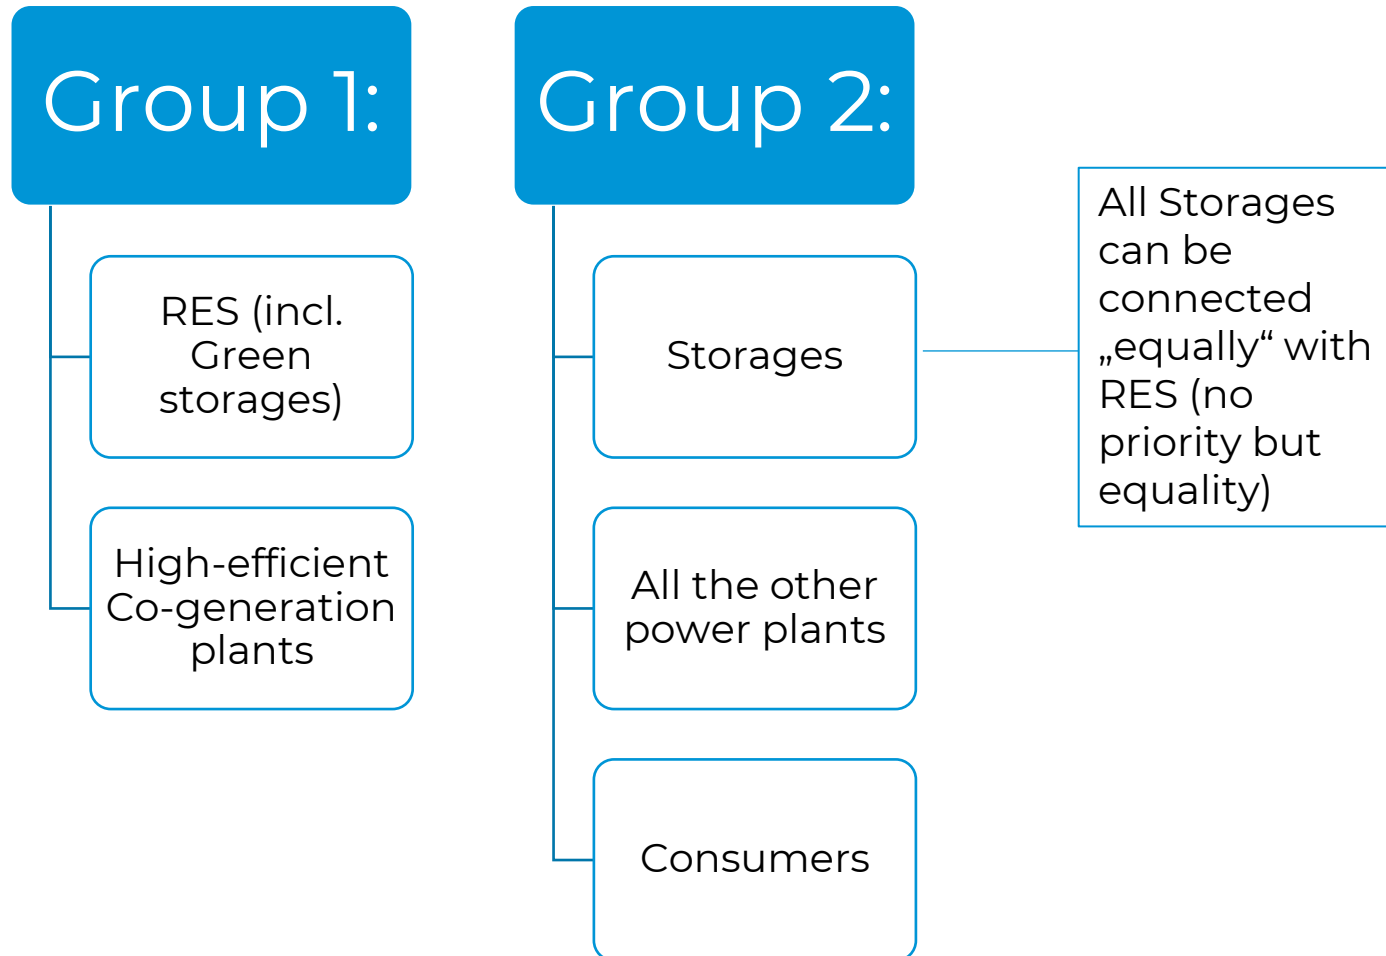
Group 1:

RES (incl. Green storages)

High-efficient Co-generation plants

Group 2:

Storages

All the other power plants

Consumers

All Storages can be connected „equally“ with RES (no priority but equality)